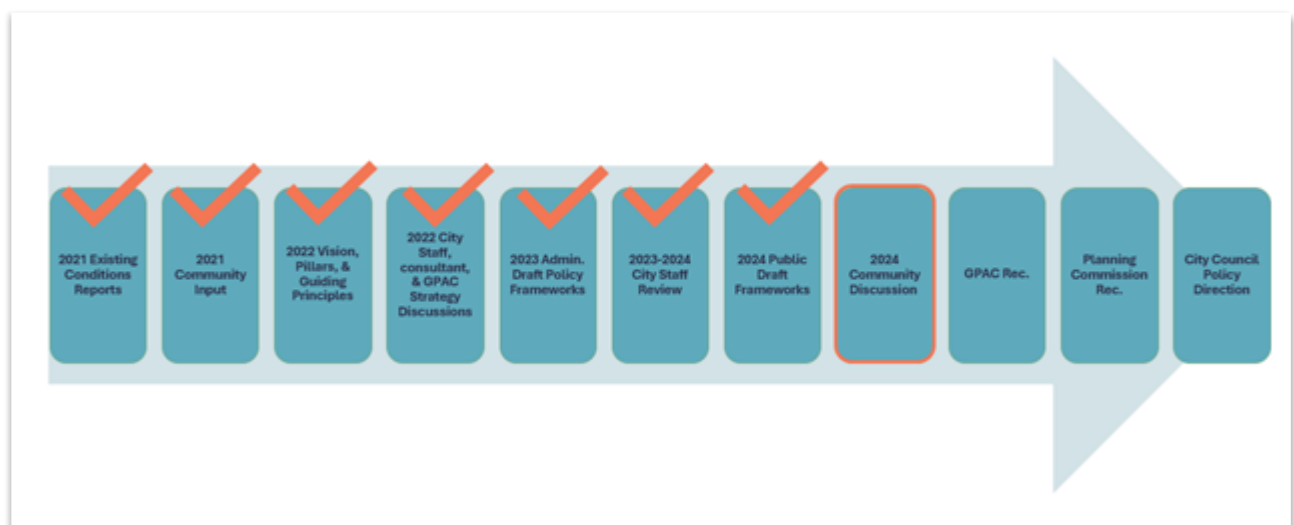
2021 Existing Conditions Reports

2021 Community Input

2022 Vision, Pillars, & Guiding Principles

2022 City Staff, consultant, & GPAC Strategy Discussions

2023 Admin. Draft Policy Frameworks

2023-2024 City Staff Review

2024 Public Draft Frameworks

2024 Community Discussion

GPAC Rec.

Planning Commission Rec.

City Council Policy Direction